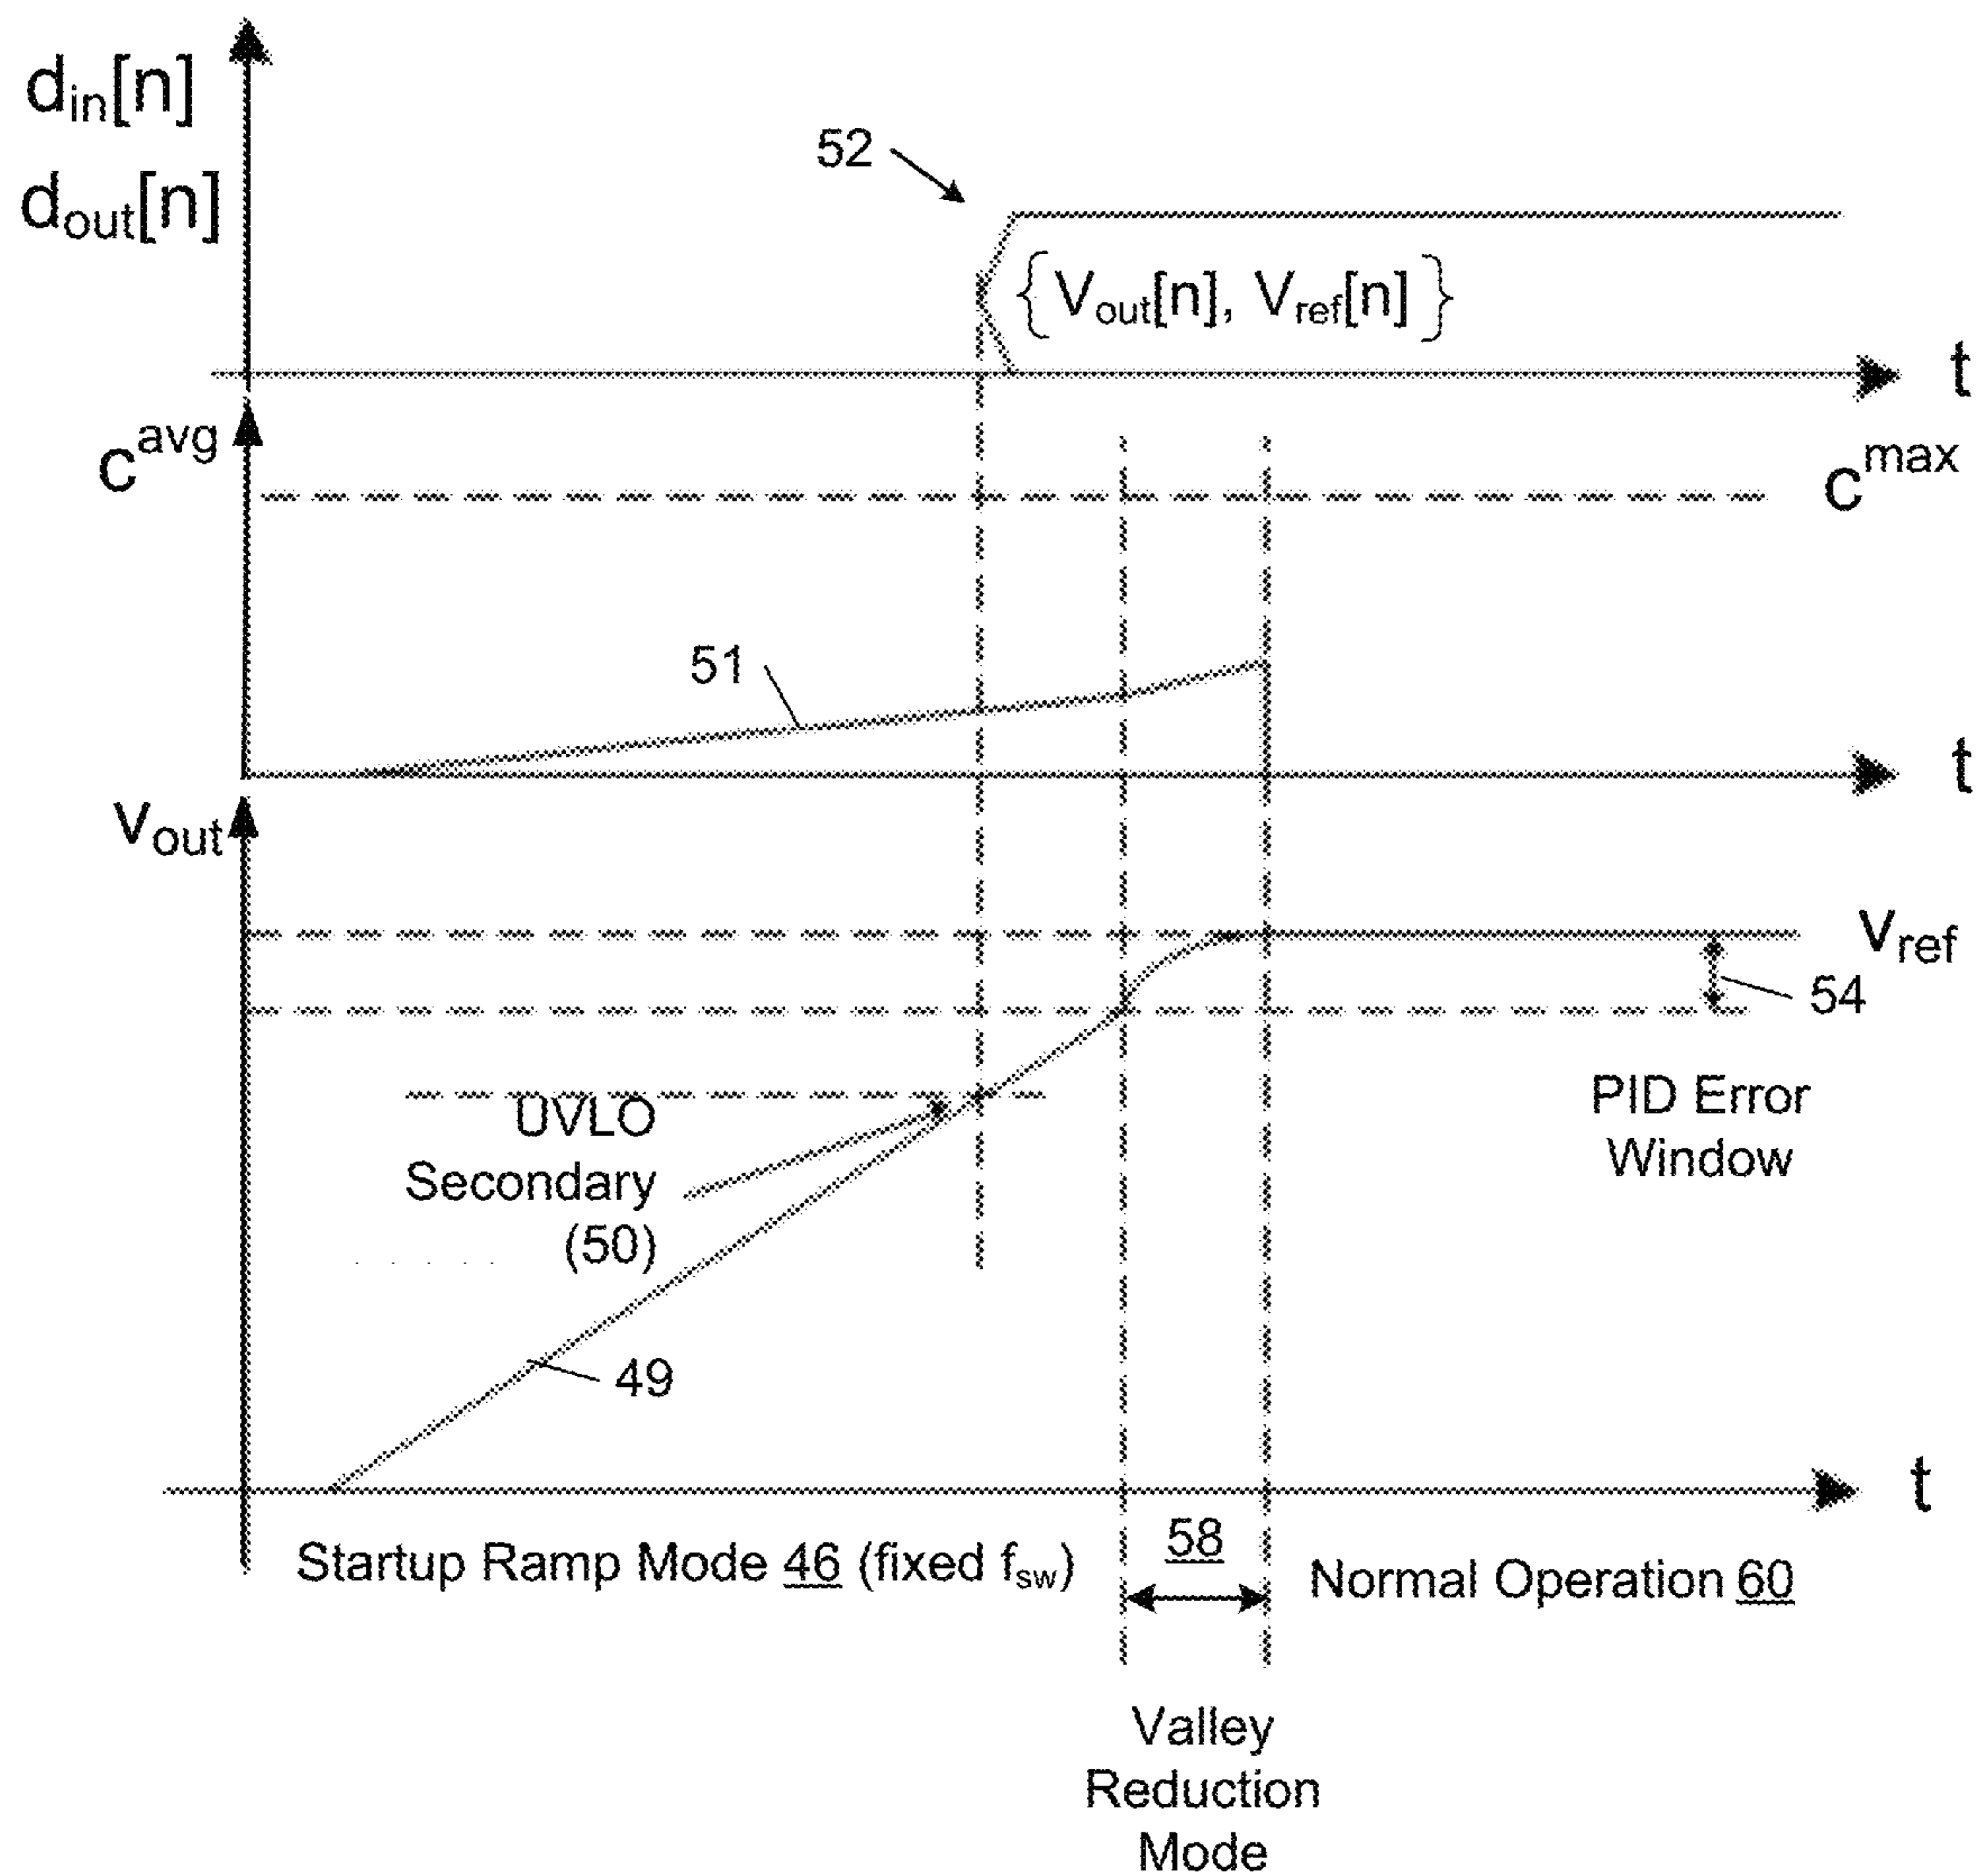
$d_{in}[n]$

$d_{out}[n]$

52

$\{V_{out}[n], V_{ref}[n]\}$

t

$c^{avg}$

$c^{max}$

51

t

$V_{out}$

$V_{ref}$

54

UVLO Secondary (50)

PID Error Window

49

t

Startup Ramp Mode 46 (fixed $f_{sw}$)

58

Normal Operation 60

Valley Reduction Mode